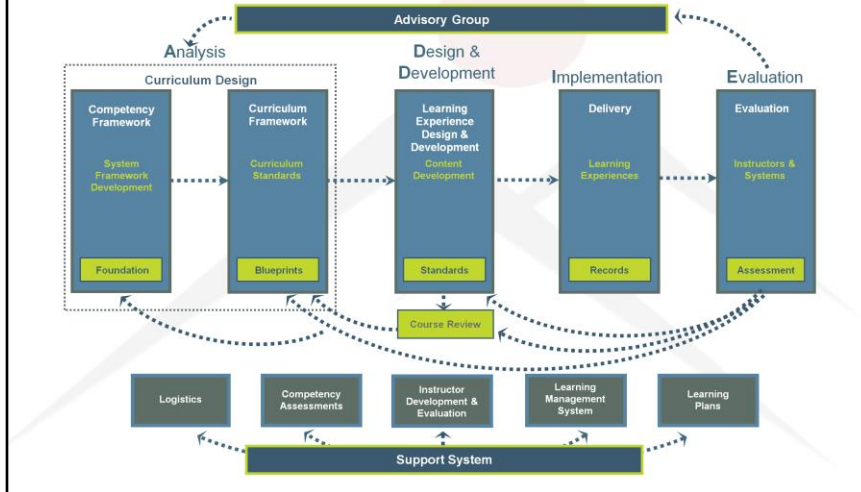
Advisory Group

Analysis

Curriculum Design

Design & Development

Implementation

Evaluation

Competency Framework

System Framework Development

Foundation

Curriculum Framework

Curriculum Standards

Blueprints

Learning Experience Design & Development

Content Development

Standards

Delivery

Learning Experiences

Records

Evaluation

Instructors & Systems

Assessment

Course Review

Logistics

Competency Assessments

Instructor Development & Evaluation

Learning Management System

Learning Plans

Support System